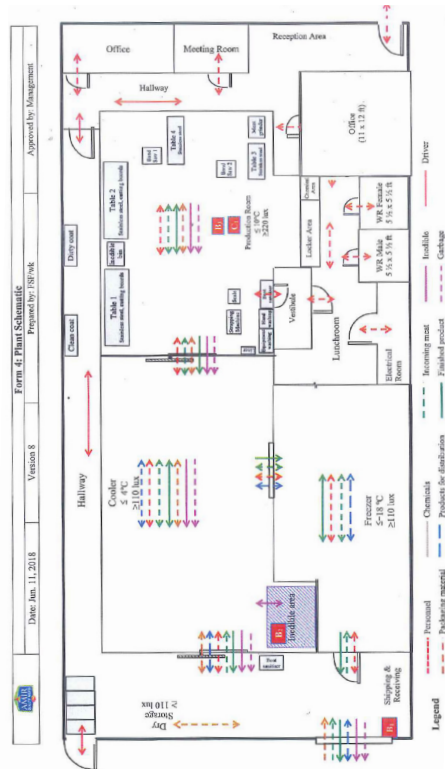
Form 4: Plant Schematic

Date: Jun. 11, 2018

Version 8

Prepared by: FSPwk

Approved by: Management

Office

Meeting Room

Reception Area

Hallway

Office
(11 x 12 ft)

Table 4
Stainless steel

Table 2
Stainless steel, cutting boards

Table 3
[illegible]

Hand wash

Hand wash

Hand wash

Dirty coat

Clean coat

Inedible bin

Table 1
Stainless steel, cutting boards

Production Room
≤ 10°C
≥ 220 lux

Janitor Area

Locker Area

WR Female
5 ft x 5 ft

WR Male
5 ft x 5 ft

Vestibule

Lunchroom

Electrical Room

Shipping Scale

Hand washing

Hallway

Cooler
≤ 4°C
≥110 lux

Freezer
≤-18 °C
≥110 lux

Inedible area

Foot bath

Dry Storage
≥ 110 lux

Shipping & Receiving

Legend

Personnel

Packaging material

Chemicals

Products for distribution

Incoming meat

Finished product

Inedible

Garbage

Driver